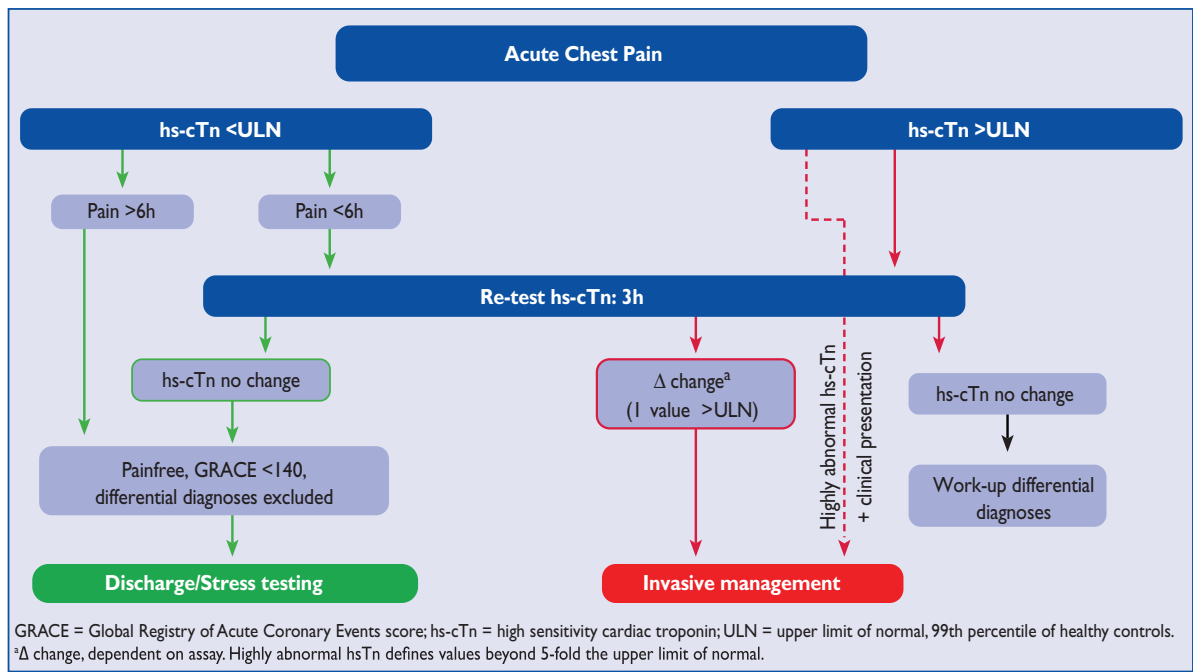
Acute Chest Pain

hs-cTn <ULN

hs-cTn >ULN

Pain >6h

Pain <6h

Re-test hs-cTn: 3h

hs-cTn no change

$\Delta$ change$^a$ (1 value >ULN)

Highly abnormal hs-cTn + clinical presentation

hs-cTn no change

Work-up differential diagnoses

Painfree, GRACE <140, differential diagnoses excluded

Discharge/Stress testing

Invasive management

GRACE = Global Registry of Acute Coronary Events score; hs-cTn = high sensitivity cardiac troponin; ULN = upper limit of normal, 99th percentile of healthy controls.
$^a\Delta$ change, dependent on assay. Highly abnormal hsTn defines values beyond 5-fold the upper limit of normal.